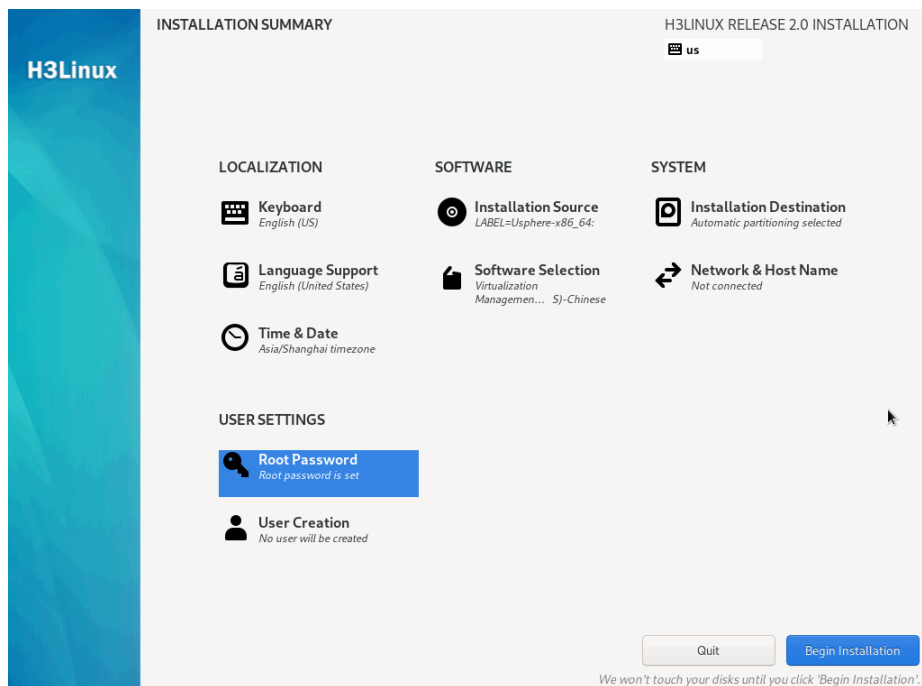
H3Linux

INSTALLATION SUMMARY

H3LINUX RELEASE 2.0 INSTALLATION

us

LOCALIZATION

Keyboard
English (US)

Language Support
English (United States)

Time & Date
Asia/Shanghai timezone

SOFTWARE

Installation Source
LABEL=Usphere-x86_64:

Software Selection
Virtualization Managemen... S)-Chinese

SYSTEM

Installation Destination
Automatic partitioning selected

Network & Host Name
Not connected

USER SETTINGS

Root Password
Root password is set

User Creation
No user will be created

Quit

Begin Installation

We won't touch your disks until you click 'Begin Installation'.